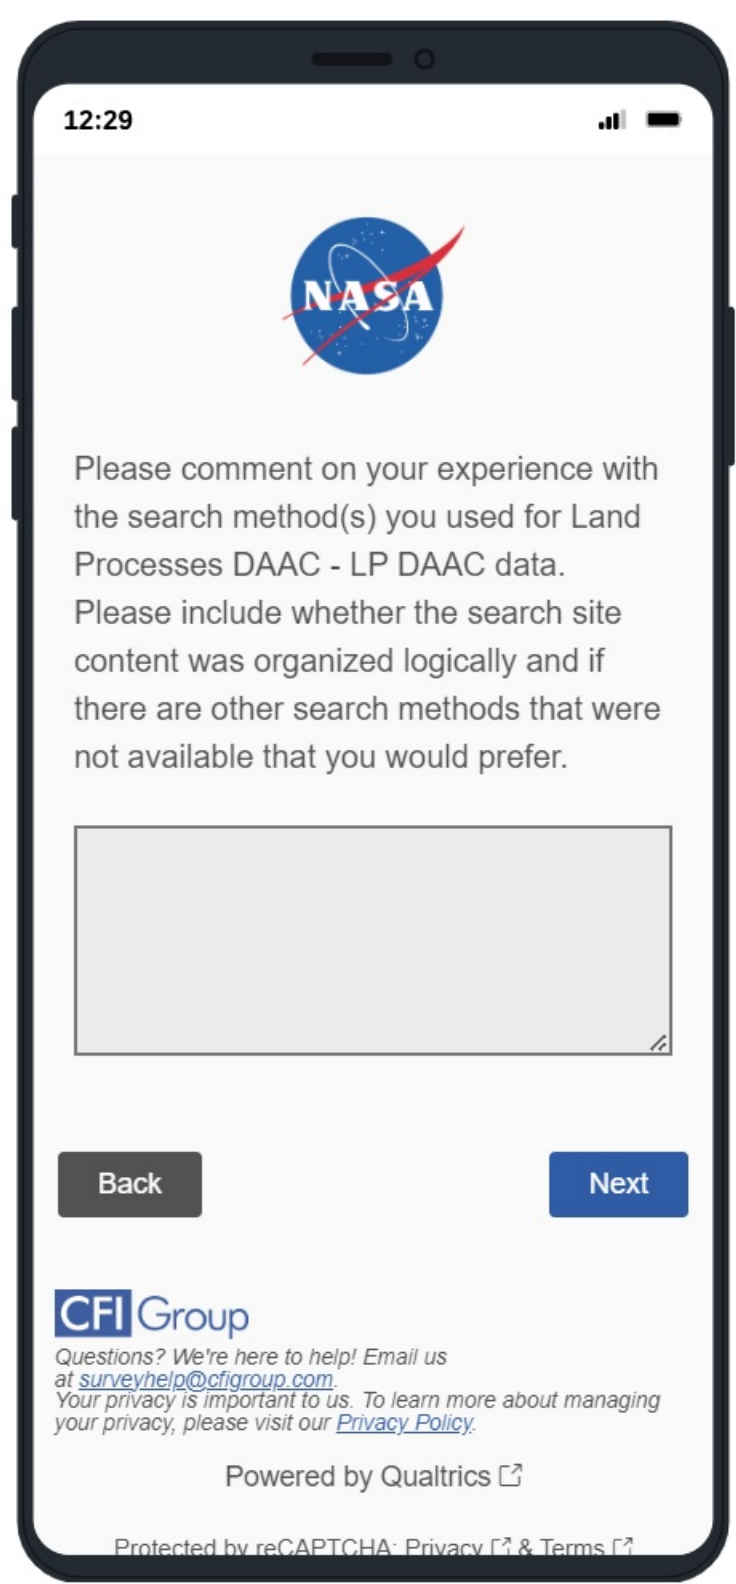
12:29

NASA

Please comment on your experience with the search method(s) you used for Land Processes DAAC - LP DAAC data. Please include whether the search site content was organized logically and if there are other search methods that were not available that you would prefer.

Back

Next

CFI Group

Questions? We're here to help! Email us at surveyhelp@cfigroup.com.
Your privacy is important to us. To learn more about managing your privacy, please visit our Privacy Policy.

Powered by Qualtrics

Protected by reCAPTCHA: Privacy & Terms